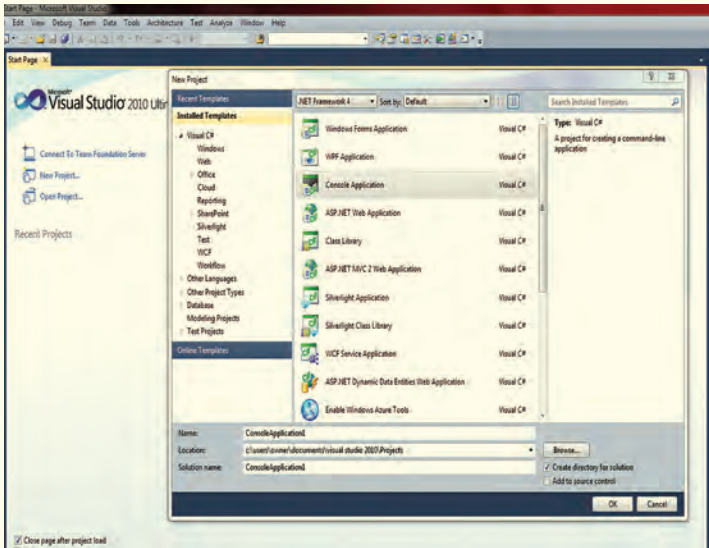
Start Page - Microsoft Visual Studio

Edit View Debug Team Data Tools Architecture Test Analyze Window Help

Start Page ×

Microsoft Visual Studio 2010 Ulti

Connect To Team Foundation Server

New Project...

Open Project...

Recent Projects

New Project

Recent Templates

Installed Templates

Visual C#
Windows
Web
Office
Cloud
Reporting
SharePoint
Silverlight
Test
WCF
Workflow
Other Languages
Other Project Types
Database
Modeling Projects
Test Projects

Online Templates

.NET Framework 4

Sort by: Default

Search Installed Templates

| | |
|---|---|
| Windows Forms Application | Visual C# |
| WPF Application | Visual C# |
| Console Application | Visual C# |
| ASP.NET Web Application | Visual C# |
| Class Library | Visual C# |
| ASP.NET MVC 2 Web Application | Visual C# |
| Silverlight Application | Visual C# |
| Silverlight Class Library | Visual C# |
| WCF Service Application | Visual C# |
| ASP.NET Dynamic Data Entities Web Application | Visual C# |
| Enable Windows Azure Tools | Visual C# |

Type: Visual C#

A project for creating a command-line application

Name: ConsoleApplication1

Location: c:\users\owner\documents\visual studio 2010\Projects

Solution name: ConsoleApplication1

Browse...

Create directory for solution

Add to source control

OK

Cancel

Close page after project load